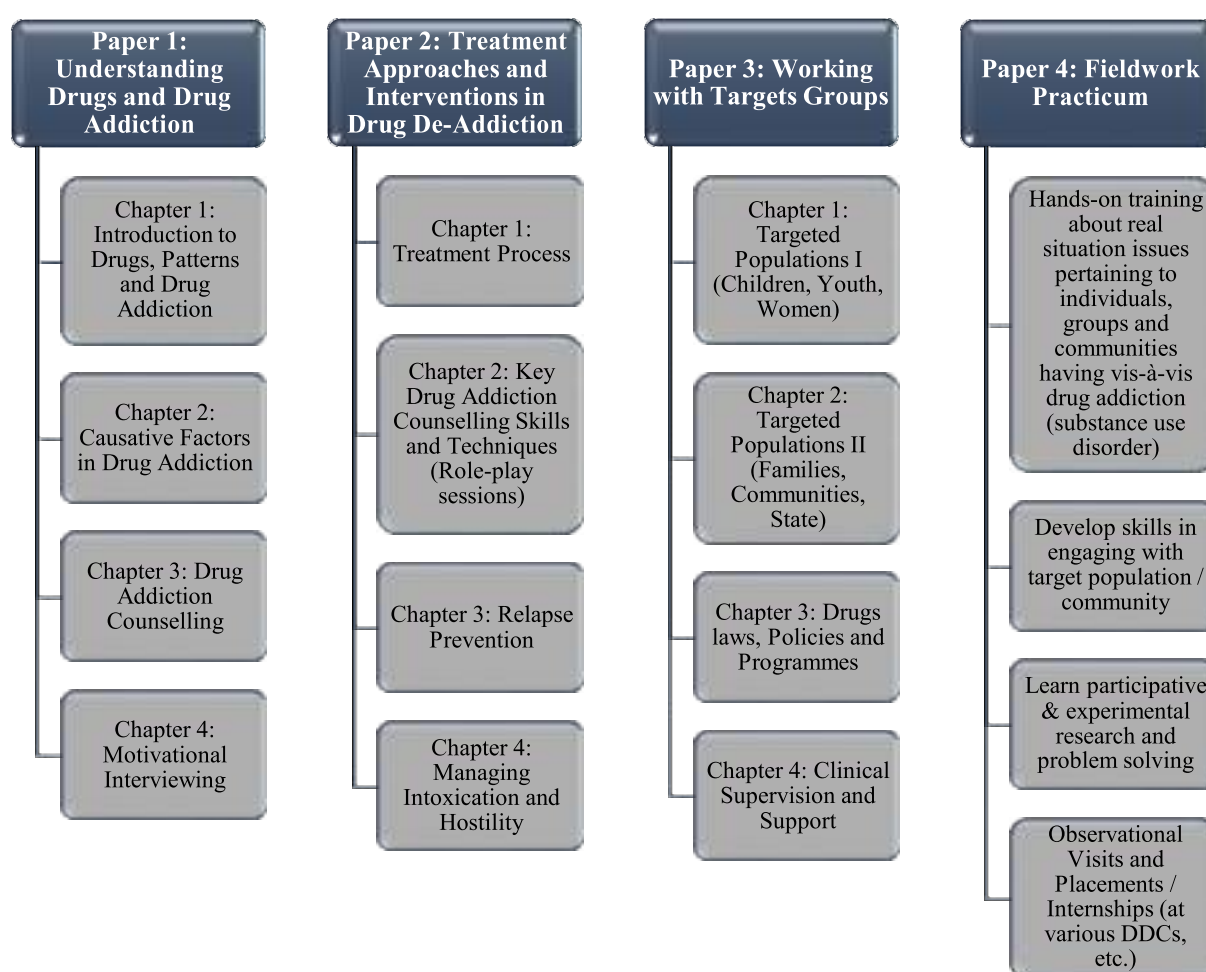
Paper 1: Understanding Drugs and Drug Addiction

Chapter 1: Introduction to Drugs, Patterns and Drug Addiction

Chapter 2: Causative Factors in Drug Addiction

Chapter 3: Drug Addiction Counselling

Chapter 4: Motivational Interviewing

Paper 2: Treatment Approaches and Interventions in Drug De-Addiction

Chapter 1: Treatment Process

Chapter 2: Key Drug Addiction Counselling Skills and Techniques (Role-play sessions)

Chapter 3: Relapse Prevention

Chapter 4: Managing Intoxication and Hostility

Paper 3: Working with Targets Groups

Chapter 1: Targeted Populations I (Children, Youth, Women)

Chapter 2: Targeted Populations II (Families, Communities, State)

Chapter 3: Drugs laws, Policies and Programmes

Chapter 4: Clinical Supervision and Support

Paper 4: Fieldwork Practicum

Hands-on training about real situation issues pertaining to individuals, groups and communities having vis-à-vis drug addiction (substance use disorder)

Develop skills in engaging with target population / community

Learn participative & experimental research and problem solving

Observational Visits and Placements / Internships (at various DDCs, etc.)